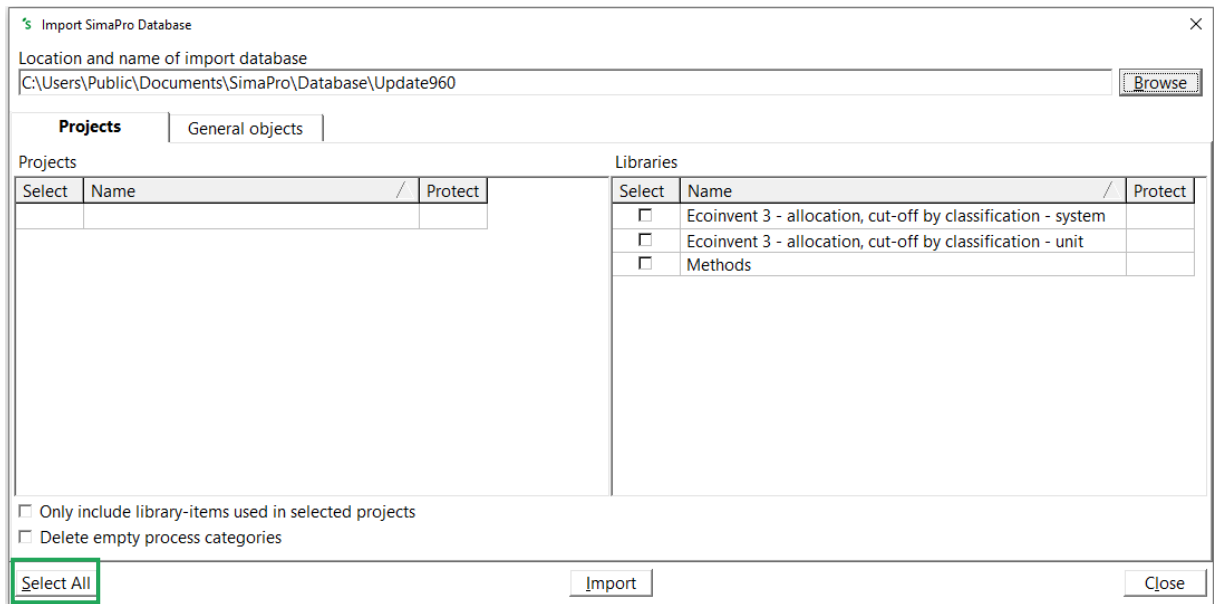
Import SimaPro Database

Location and name of import database

C:\Users\Public\Documents\SimaPro\Database\Update960

Browse

Projects

General objects

Projects

| Select | Name | Protect |
|---|---|---|
| | | |

Libraries

| Select | Name | Protect |
|---|---|---|
| ☐ | Ecoinvent 3 - allocation, cut-off by classification - system | |
| ☐ | Ecoinvent 3 - allocation, cut-off by classification - unit | |
| ☐ | Methods | |

☐ Only include library-items used in selected projects

☐ Delete empty process categories

Select All

Import

Close